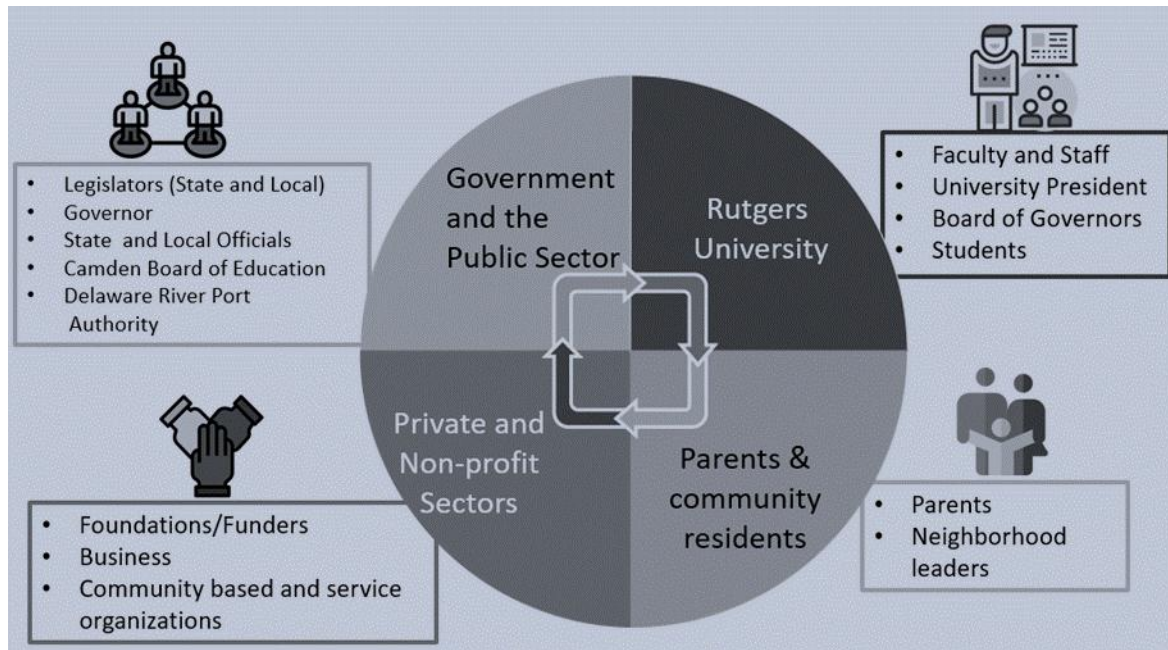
- Legislators (State and Local)
- Governor
- State and Local Officials
- Camden Board of Education
- Delaware River Port Authority

Government and the Public Sector

Rutgers University

- Faculty and Staff
- University President
- Board of Governors
- Students

Private and Non-profit Sectors

Parents & community residents

- Foundations/Funders
- Business
- Community based and service organizations

- Parents
- Neighborhood leaders